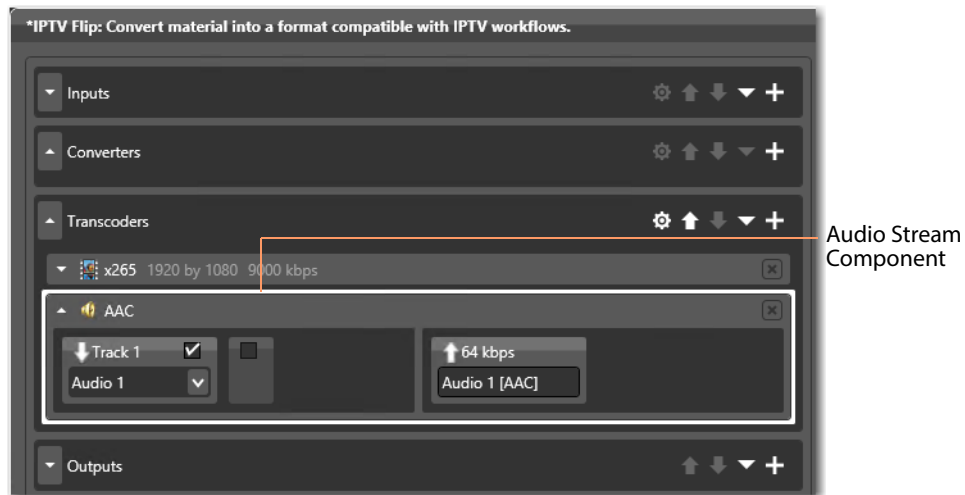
*IPTV Flip: Convert material into a format compatible with IPTV workflows.

Inputs

Converters

Transcoders

Audio Stream Component

x265 1920 by 1080 9000 kbps

AAC

Track 1

Audio 1

64 kbps

Audio 1 [AAC]

Outputs